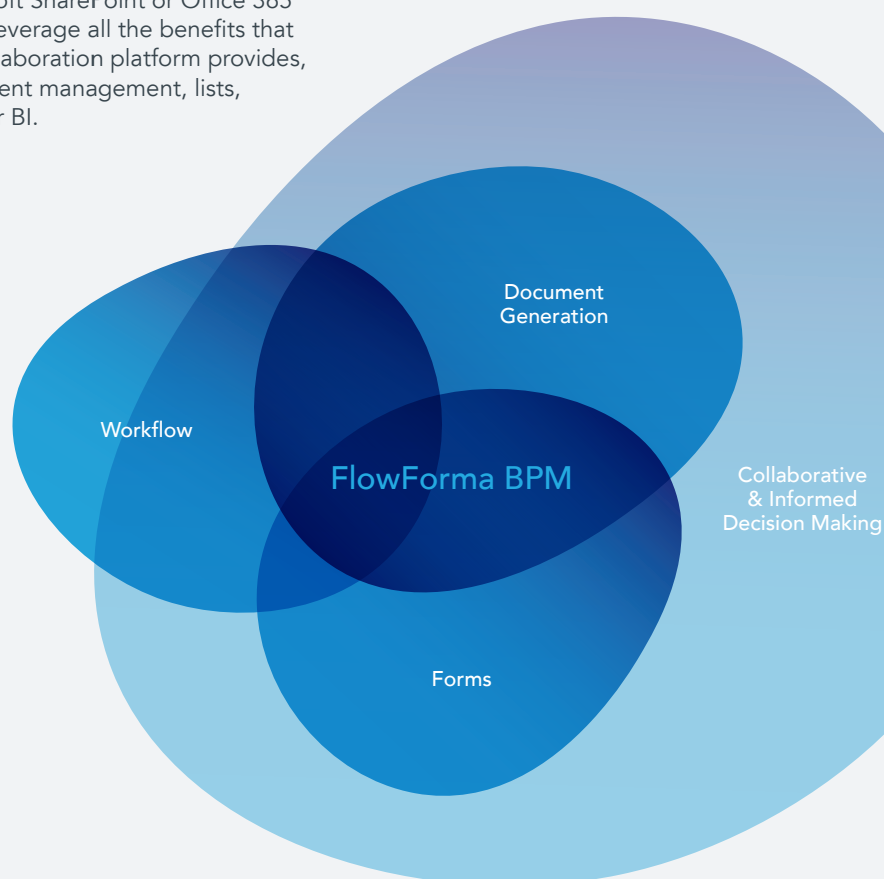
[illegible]oft SharePoint or Office 365 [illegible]everage all the benefits that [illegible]aboration platform provides, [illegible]ent management, lists, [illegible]r BI.

Document Generation

Workflow

FlowForma BPM

Collaborative & Informed Decision Making

Forms